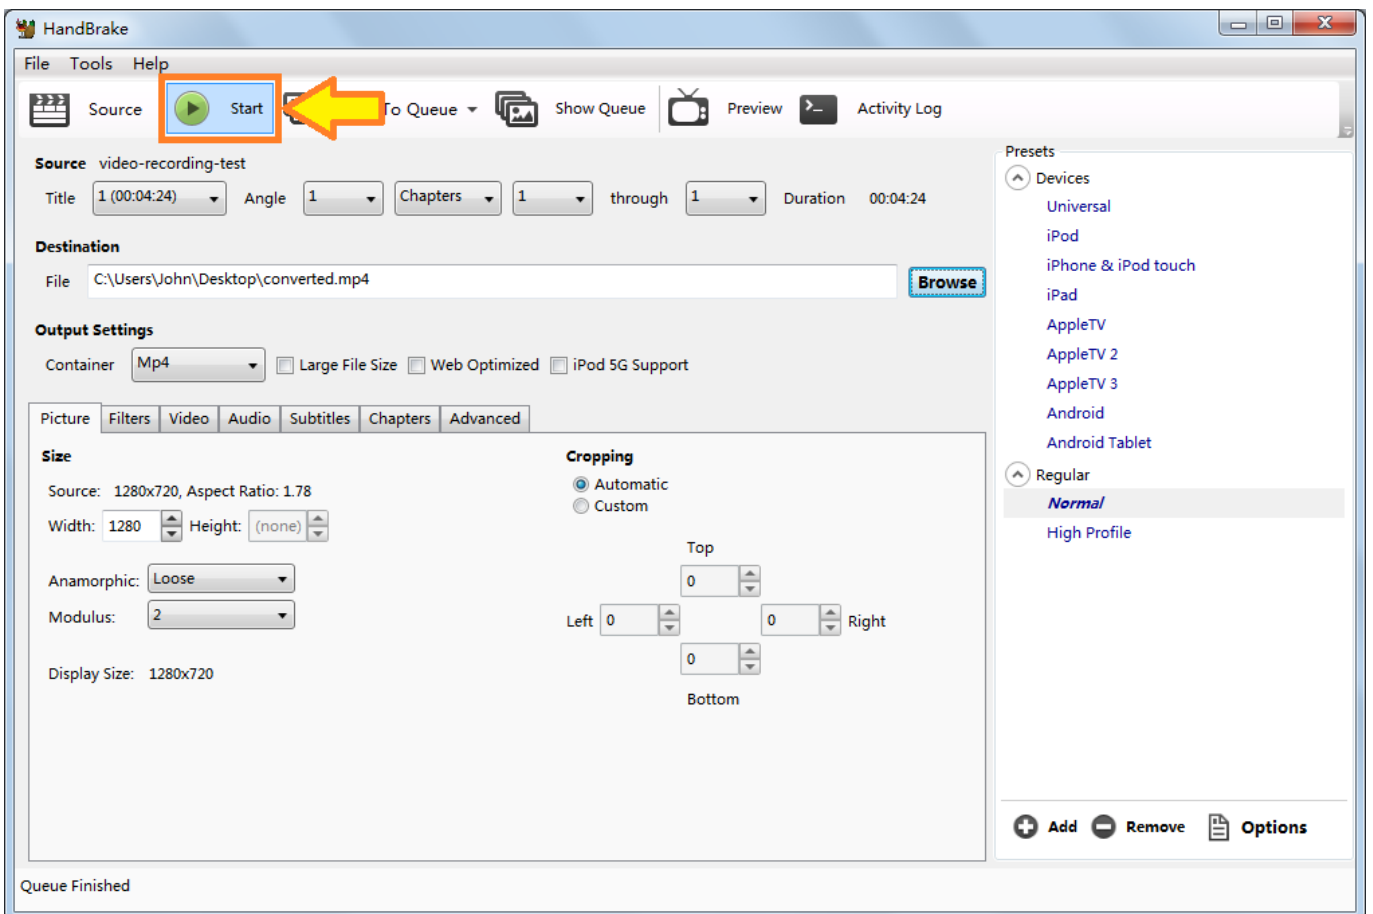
HandBrake

File Tools Help

Source Start To Queue Show Queue Preview Activity Log

Source video-recording-test

Title 1 (00:04:24) Angle 1 Chapters 1 through 1 Duration 00:04:24

Destination

File C:\Users\John\Desktop\converted.mp4 Browse

Output Settings

Container Mp4 Large File Size Web Optimized iPod 5G Support

Picture Filters Video Audio Subtitles Chapters Advanced

Size

Source: 1280x720, Aspect Ratio: 1.78

Width: 1280 Height: (none)

Anamorphic: Loose

Modulus: 2

Display Size: 1280x720

Cropping

Automatic

Custom

Top

0

Left 0 0 Right

0

Bottom

Presets

Devices

Universal

iPod

iPhone & iPod touch

iPad

AppleTV

AppleTV 2

AppleTV 3

Android

Android Tablet

Regular

Normal

High Profile

Add Remove Options

Queue Finished